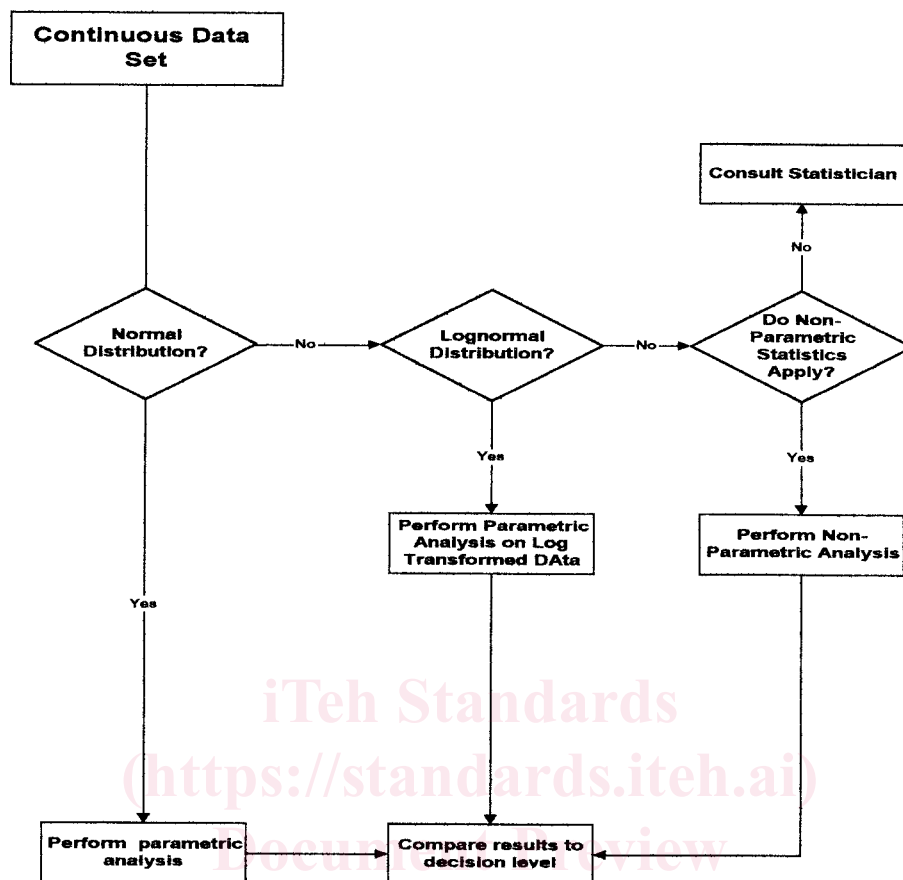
Continuous Data Set

Consult Statistician

No

Normal Distribution?

No

Lognormal Distribution?

No

Do Non-Parametric Statistics Apply?

Yes

Yes

Perform Parametric Analysis on Log Transformed DAta

Perform Non-Parametric Analysis

Yes

iTeh Standards
(https://standards.iteh.ai)
Document Preview

Perform parametric analysis

Compare results to decision level